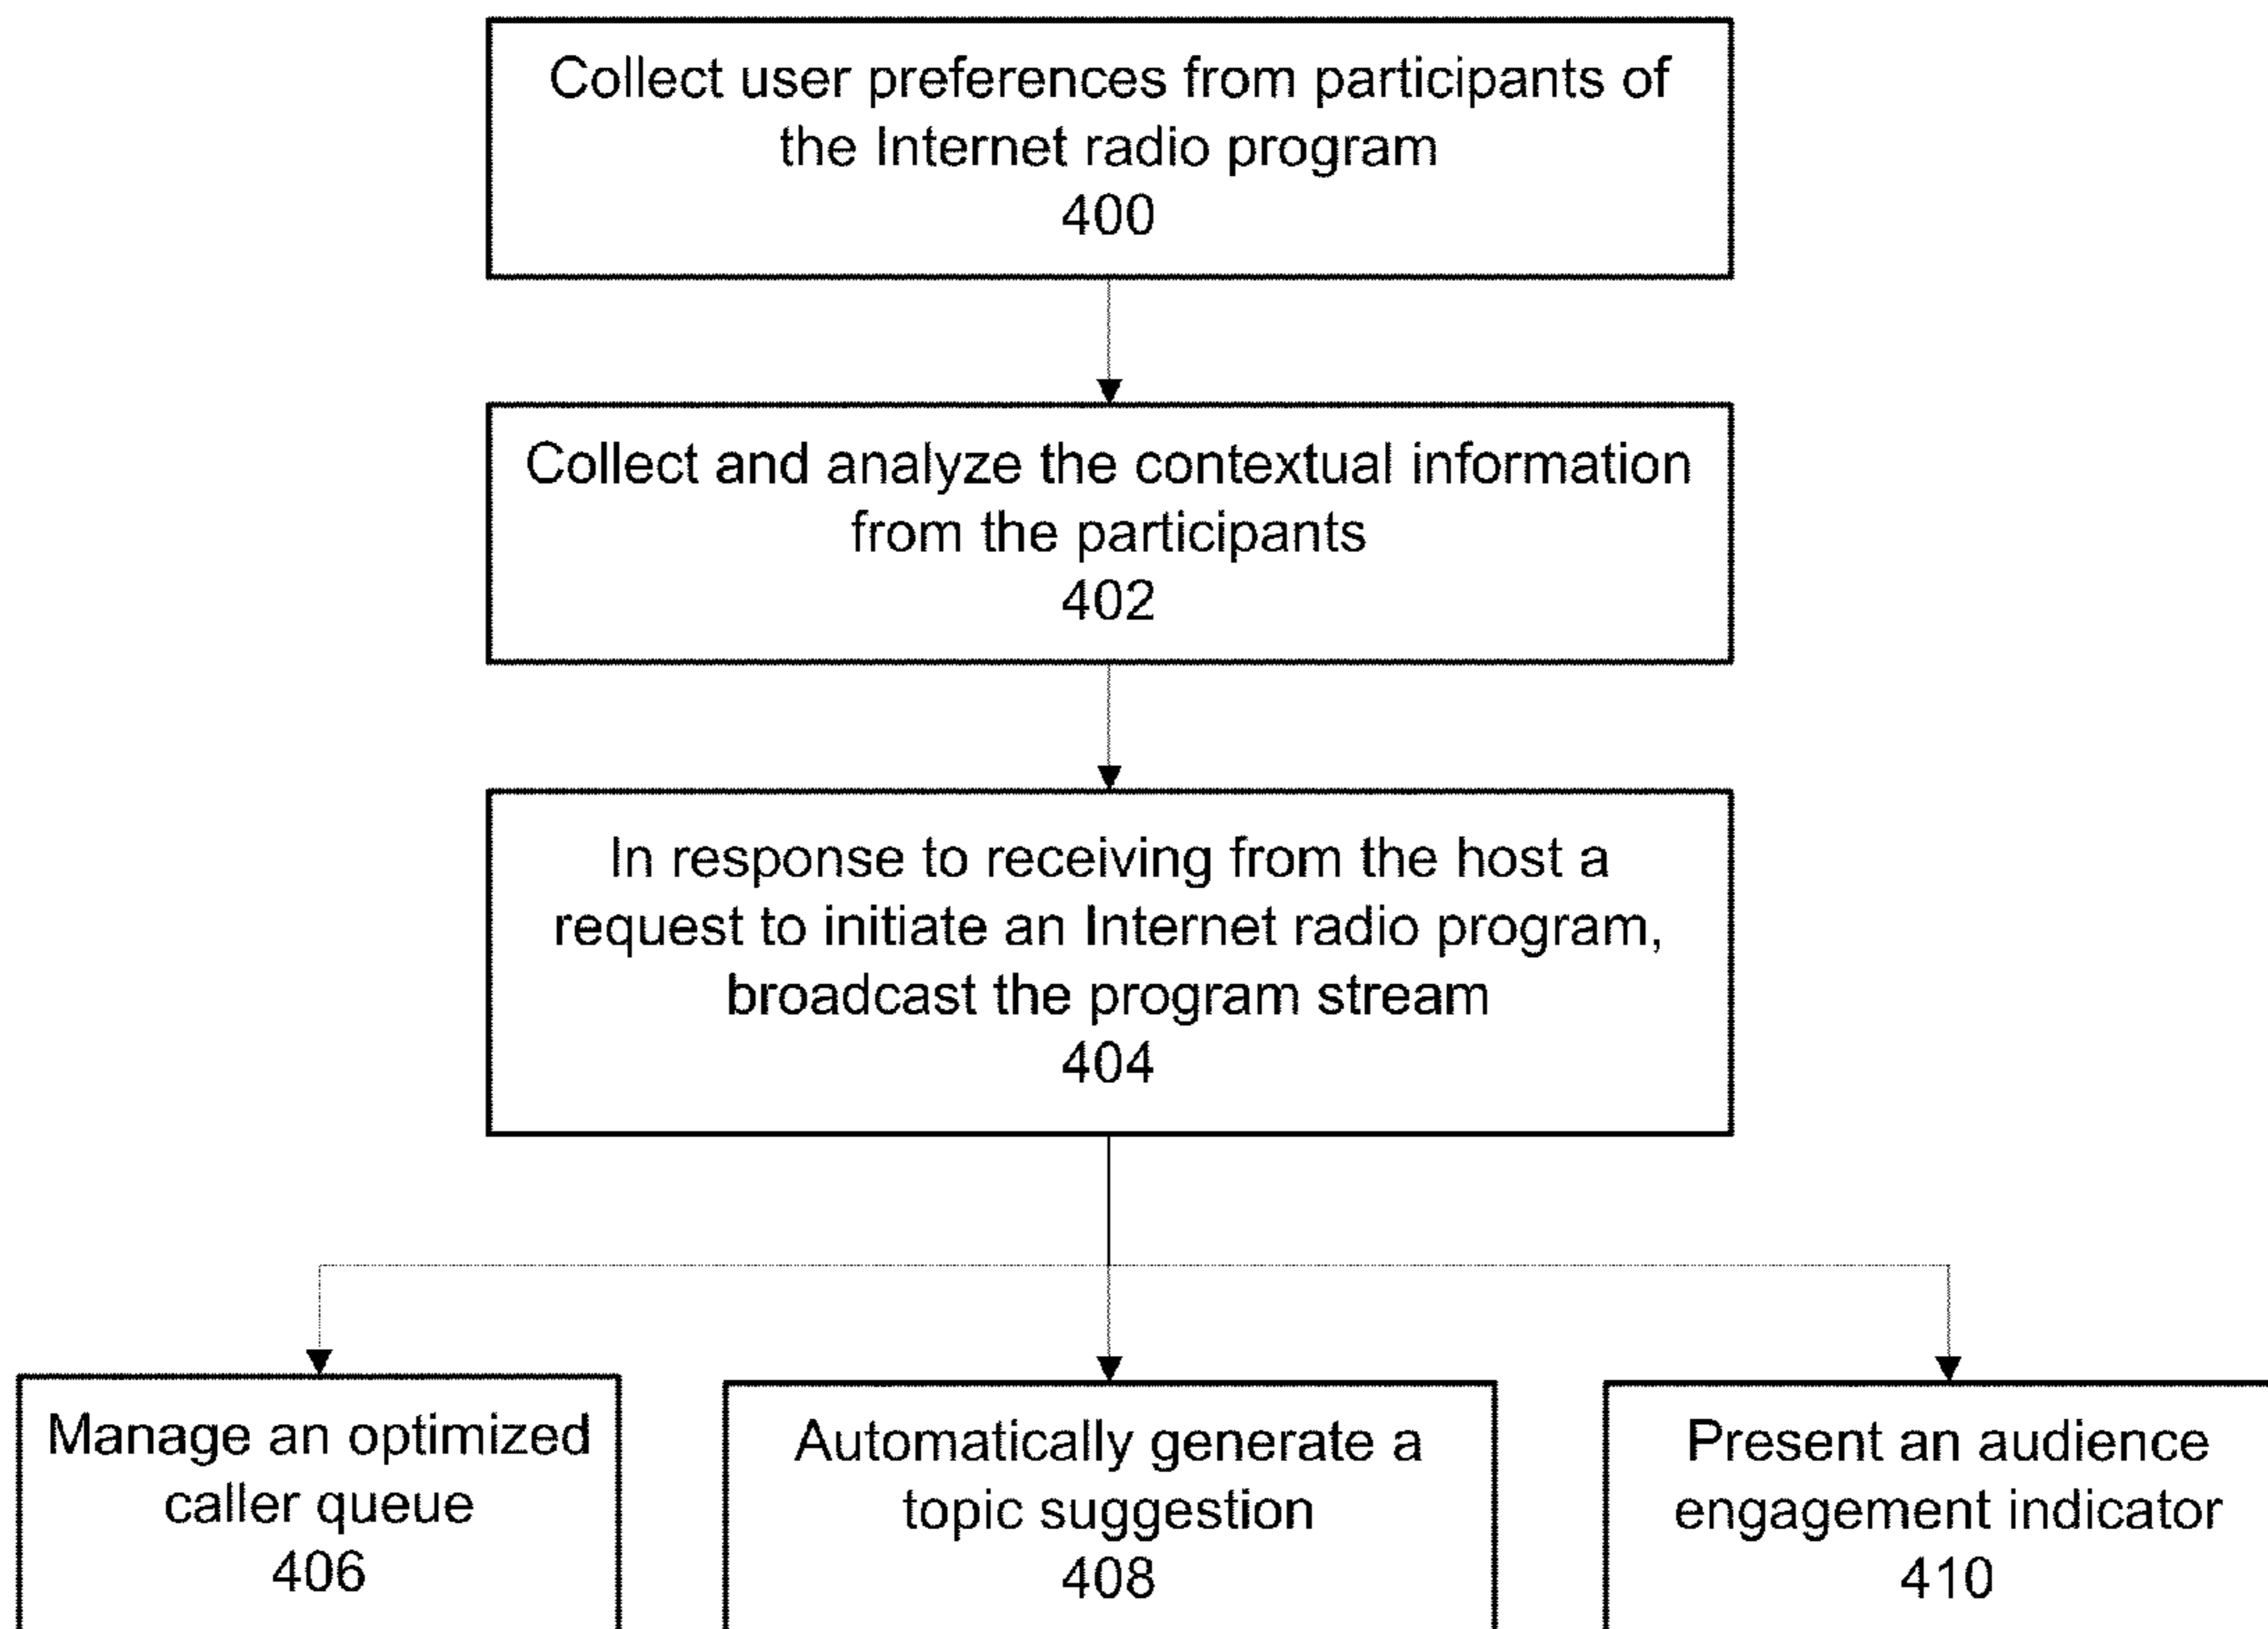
Collect user preferences from participants of the Internet radio program
400

Collect and analyze the contextual information from the participants
402

In response to receiving from the host a request to initiate an Internet radio program, broadcast the program stream
404

Manage an optimized caller queue
406

Automatically generate a topic suggestion
408

Present an audience engagement indicator
410